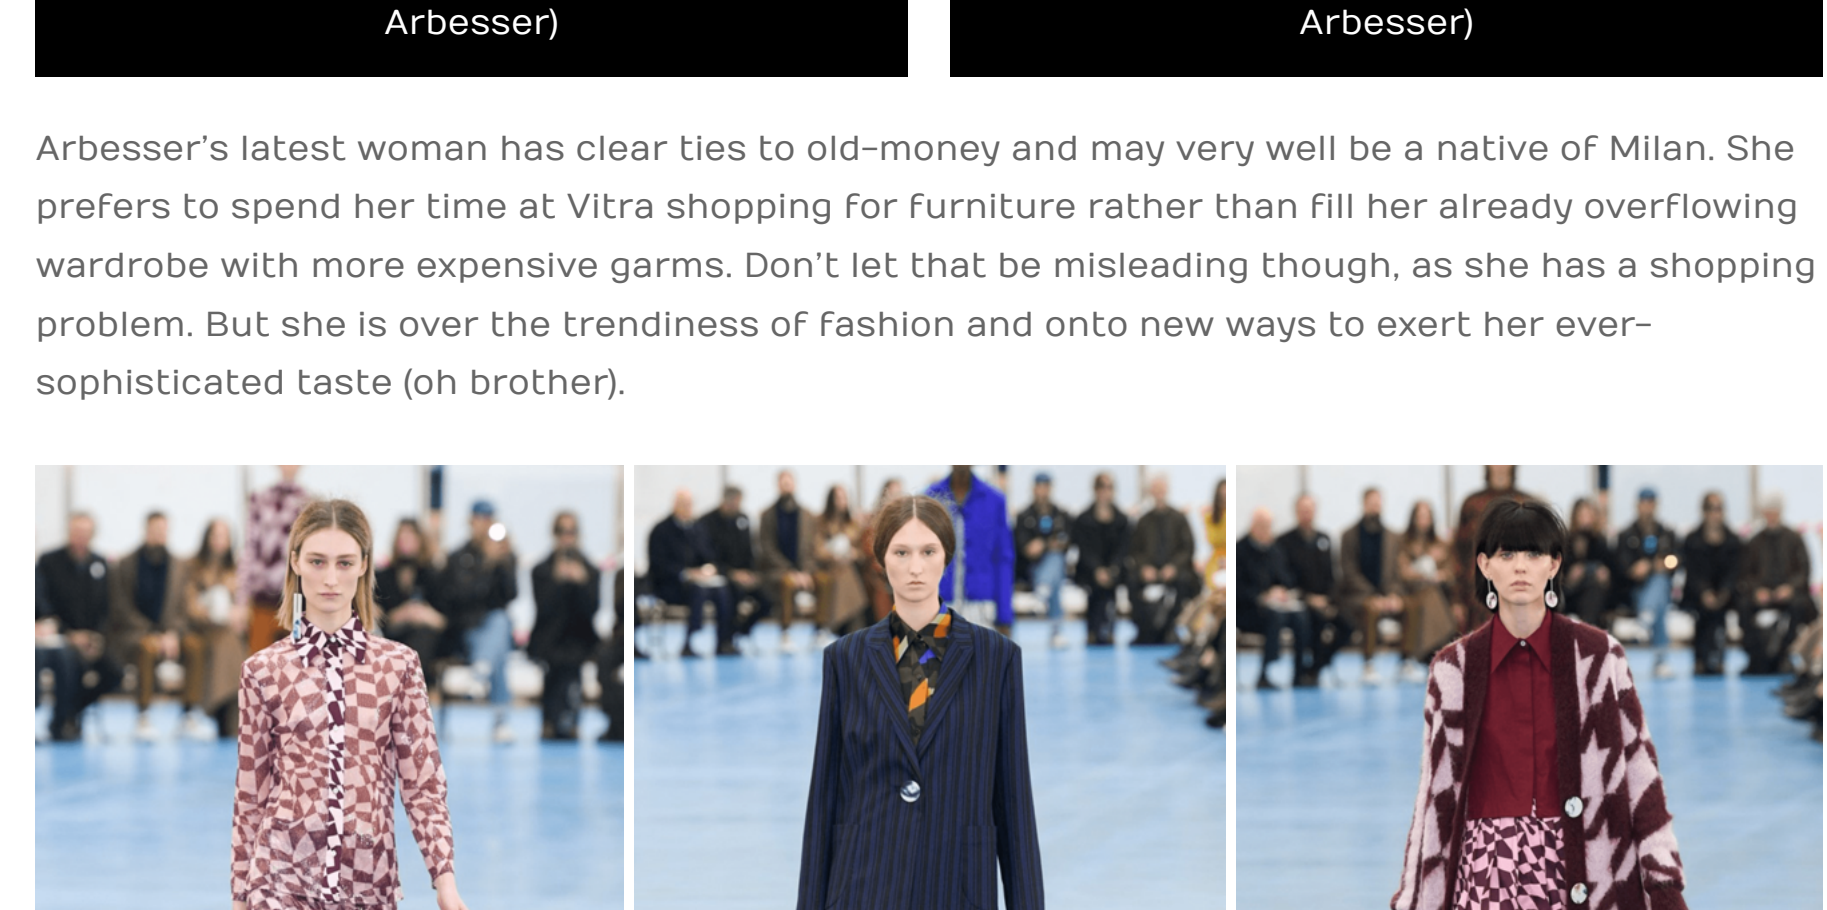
Arbesser)

Arbesser)

Arbesser’s latest woman has clear ties to old-money and may very well be a native of Milan. She prefers to spend her time at Vitra shopping for furniture rather than fill her already overflowing wardrobe with more expensive garms. Don’t let that be misleading though, as she has a shopping problem. But she is over the trendiness of fashion and onto new ways to exert her ever-sophisticated taste (oh brother).